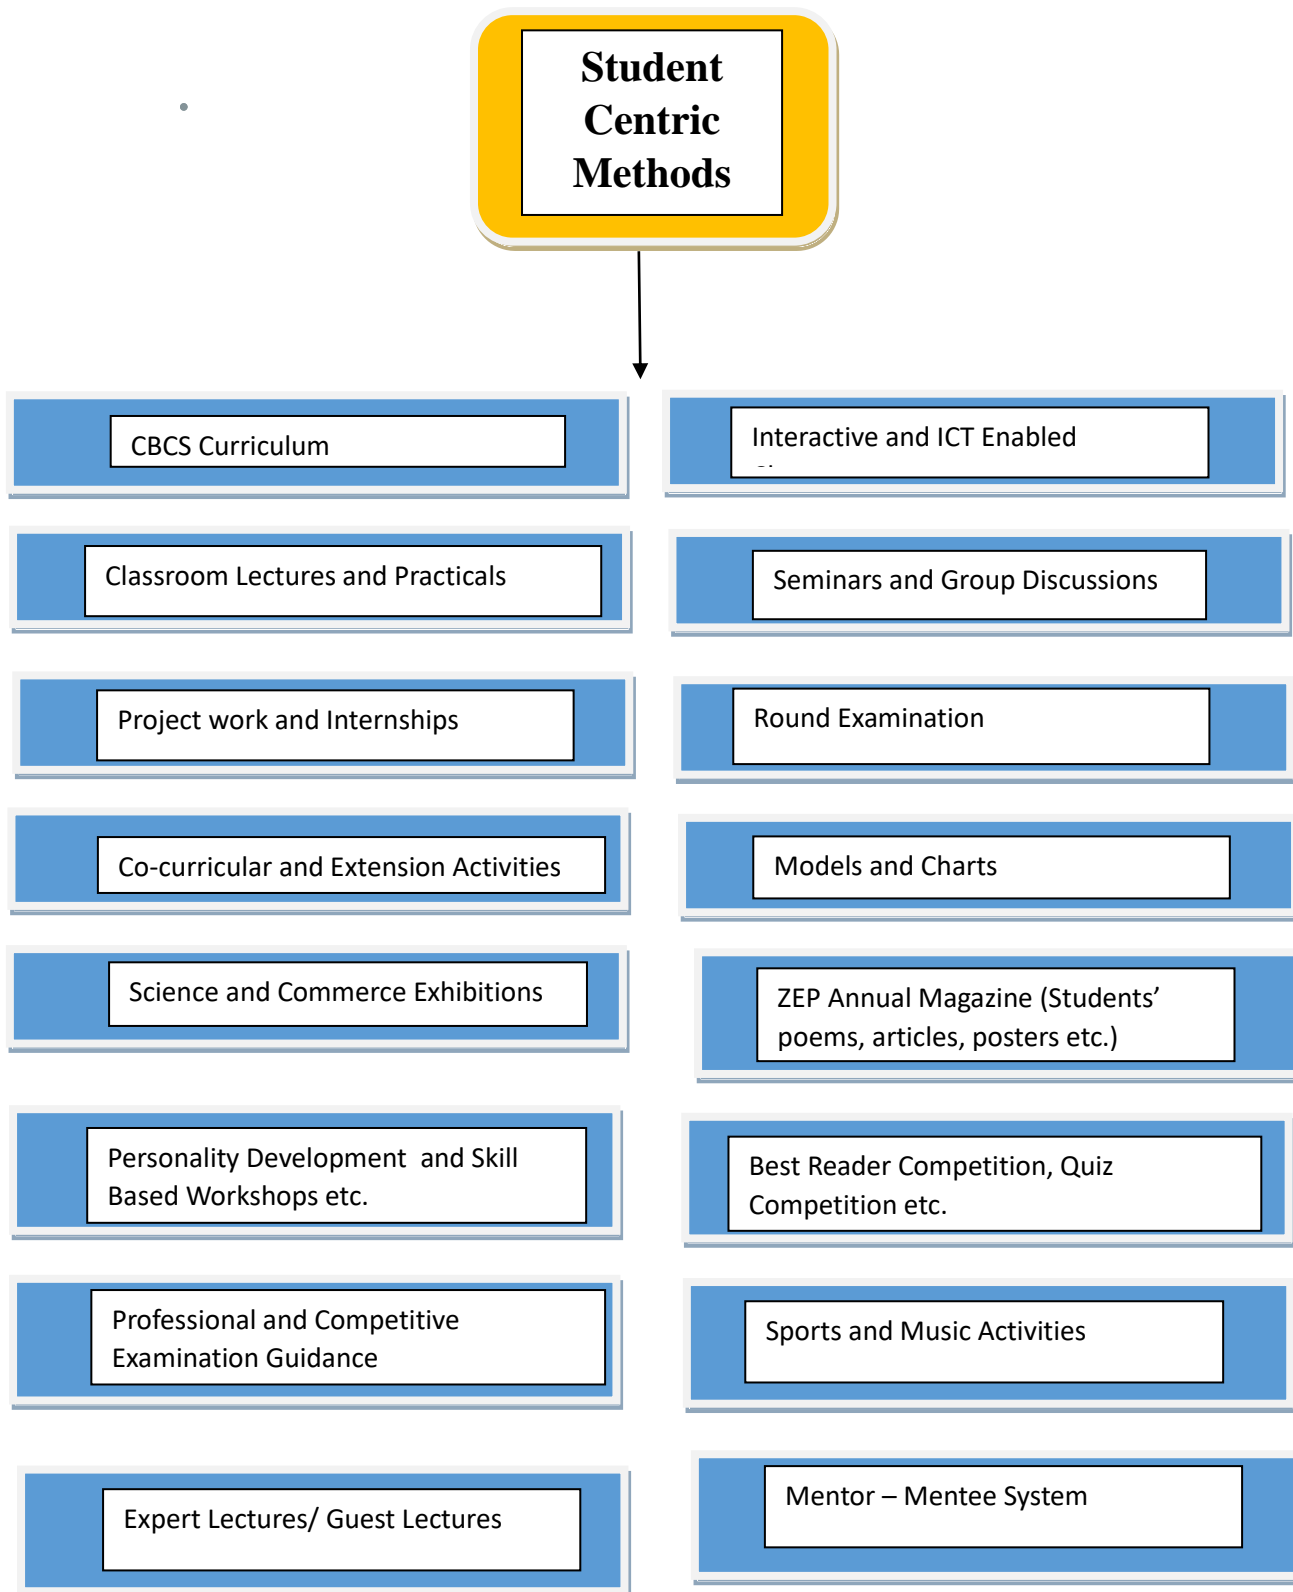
Student Centric Methods

CBCS Curriculum

Interactive and ICT Enabled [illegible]

Classroom Lectures and Practicals

Seminars and Group Discussions

Project work and Internships

Round Examination

Co-curricular and Extension Activities

Models and Charts

Science and Commerce Exhibitions

ZEP Annual Magazine (Students' poems, articles, posters etc.)

Personality Development and Skill Based Workshops etc.

Best Reader Competition, Quiz Competition etc.

Professional and Competitive Examination Guidance

Sports and Music Activities

Expert Lectures/ Guest Lectures

Mentor – Mentee System